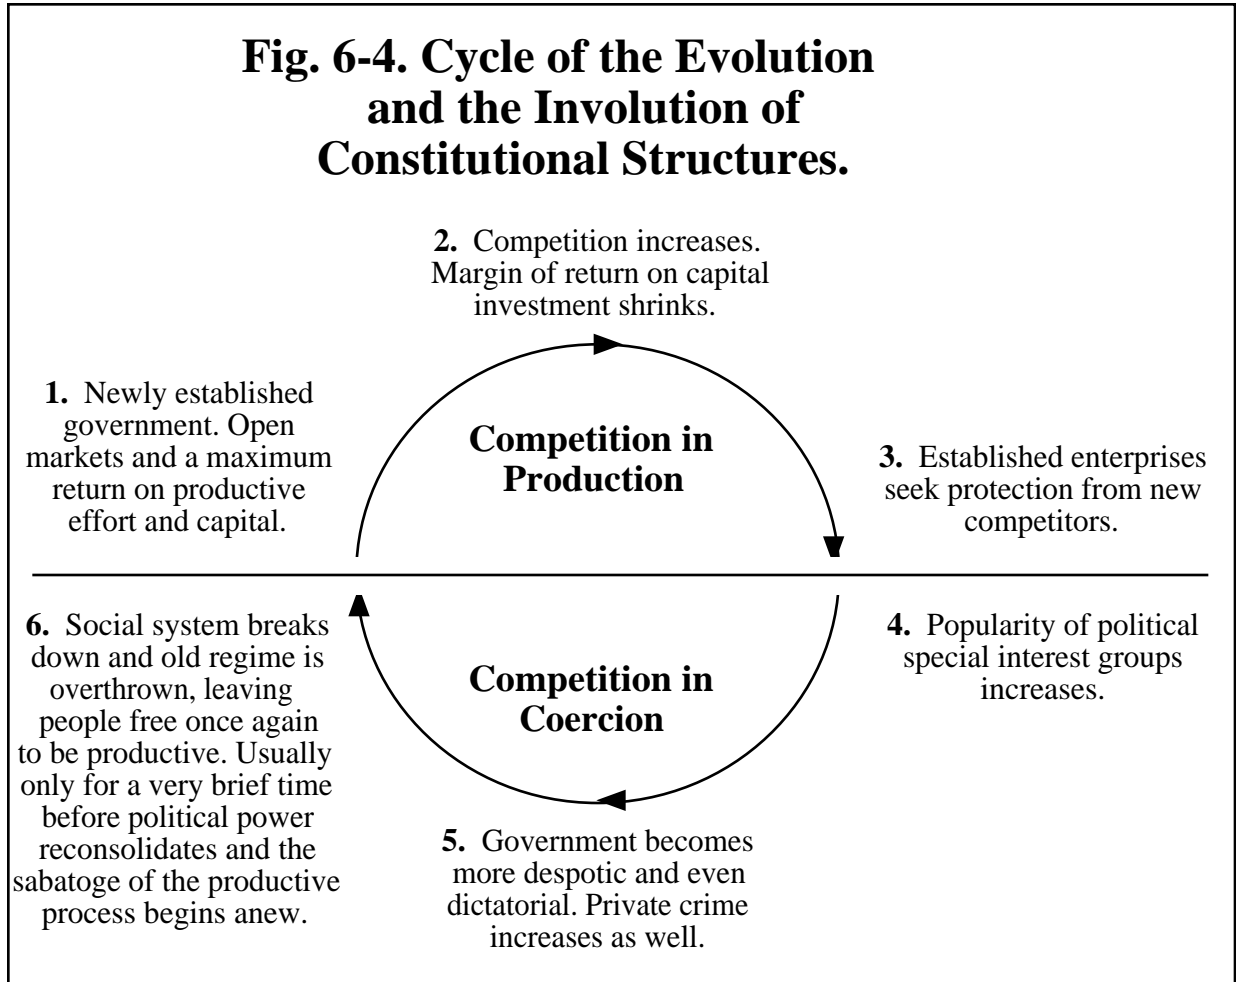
Fig. 6-4. Cycle of the Evolution and the Involution of Constitutional Structures.

2. Competition increases. Margin of return on capital investment shrinks.

1. Newly established government. Open markets and a maximum return on productive effort and capital.

Competition in Production

3. Established enterprises seek protection from new competitors.

6. Social system breaks down and old regime is overthrown, leaving people free once again to be productive. Usually only for a very brief time before political power reconsolidates and the sabatoge of the productive process begins anew.

Competition in Coercion

4. Popularity of political special interest groups increases.

5. Government becomes more despotic and even dictatorial. Private crime increases as well.